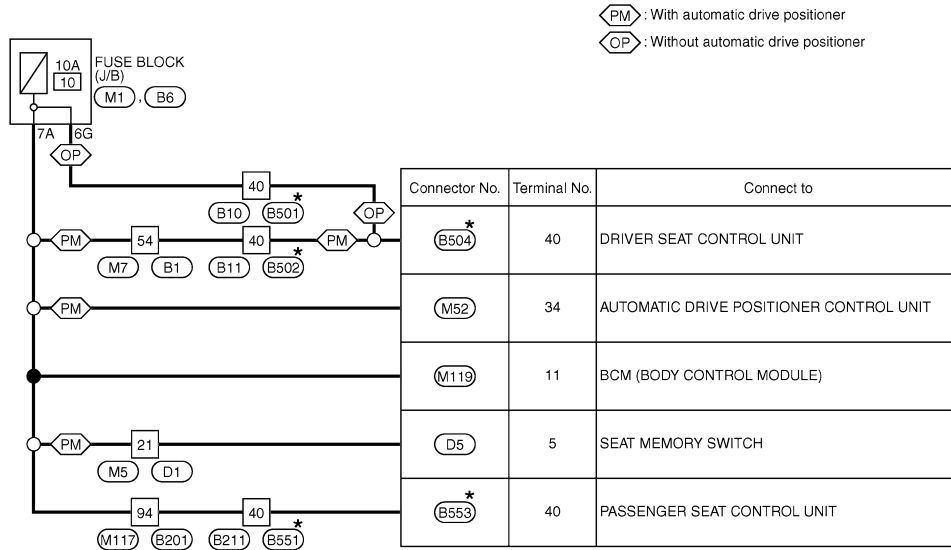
PM : With automatic drive positioner
OP : Without automatic drive positioner

10A
10
FUSE BLOCK (J/B)
M1 , B6

7A 6G
OP

40
B10 B501*
OP

PM 54 40 PM
M7 B1 B11 B502*

PM

PM 21
M5 D1

94 40
M117 B201 B211 B551*

| Connector No. | Terminal No. | Connect to |
|---|---|---|
| B504* | 40 | DRIVER SEAT CONTROL UNIT |
| M52 | 34 | AUTOMATIC DRIVE POSITIONER CONTROL UNIT |
| M119 | 11 | BCM (BODY CONTROL MODULE) |
| D5 | 5 | SEAT MEMORY SWITCH |
| B553* | 40 | PASSENGER SEAT CONTROL UNIT |